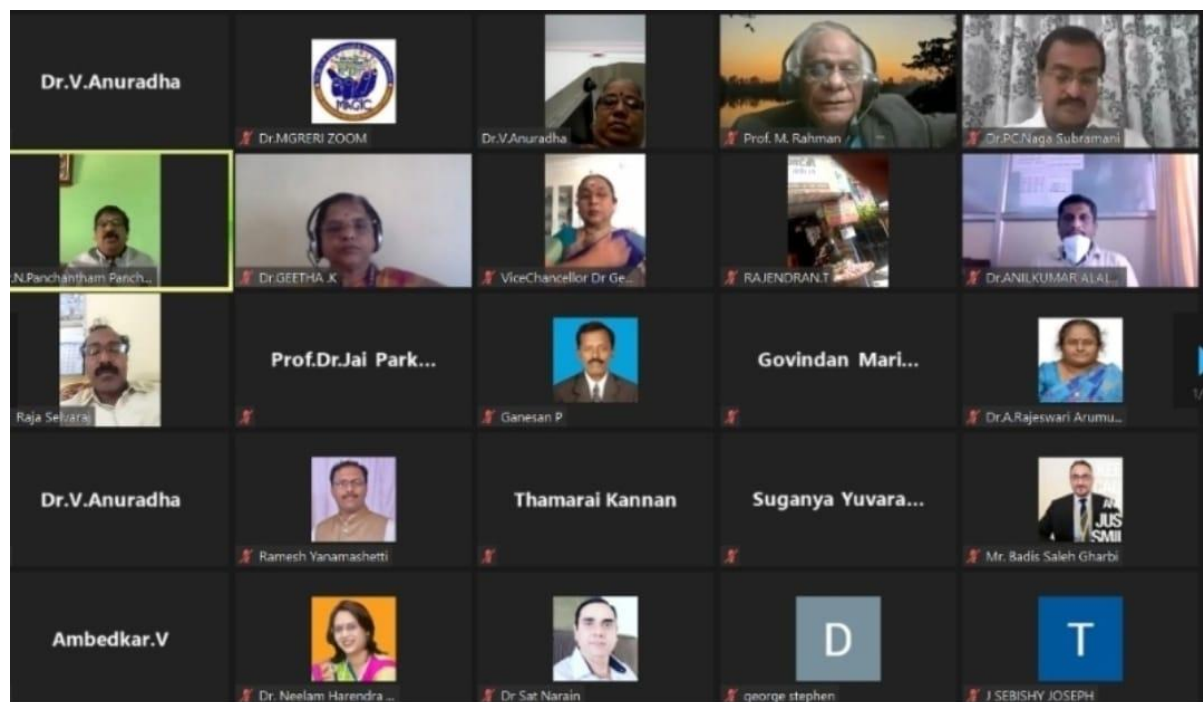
Dr.V.Anuradha

MAGIC

Dr.MGRERI ZOOM

Dr.V.Anuradha

Prof. M. Rahman

Dr.PC.Naga Subramani

N.Panchantham Panch...

Dr.GEETHA.K

ViceChancellor Dr Ge...

RAJENDRAN.T

Dr.ANILKUMAR ALAL...

Raja Selvaraj

Prof.Dr.Jai Park...

Ganesan P

Govindan Mari...

Dr.A.Rajeswari Arumu...

Dr.V.Anuradha

Ramesh Yanamashetti

Thamarai Kannan

Suganya Yuvara...

JUS SMI

Mr. Badis Saleh Gharbi

Ambedkar.V

Dr. Neelam Harendra ...

Dr Sat Narain

D

george stephen

T

J SEBISHY JOSEPH